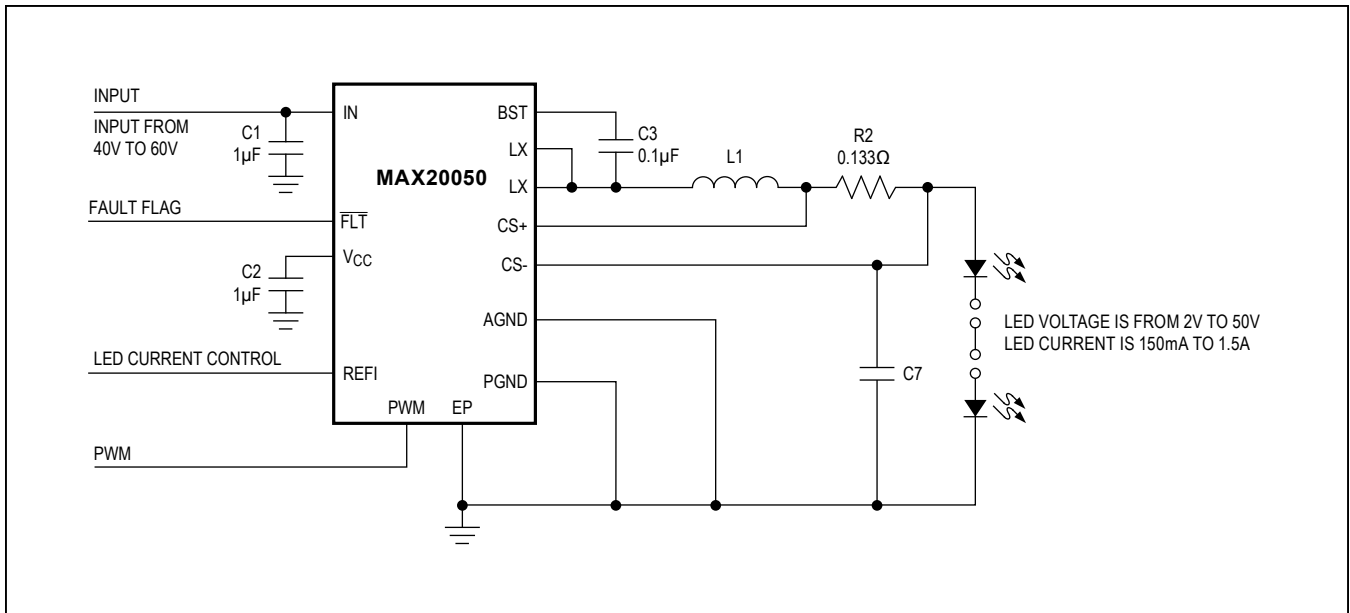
INPUT

INPUT FROM 40V TO 60V

C1 1µF

FAULT FLAG

C2 1µF

LED CURRENT CONTROL

PWM

IN

MAX20050

$\overline{FLT}$

$V_{CC}$

REFI

PWM

EP

BST

LX

LX

CS+

CS-

AGND

PGND

C3 0.1µF

L1

R2 0.133Ω

C7

LED VOLTAGE IS FROM 2V TO 50V
LED CURRENT IS 150mA TO 1.5A